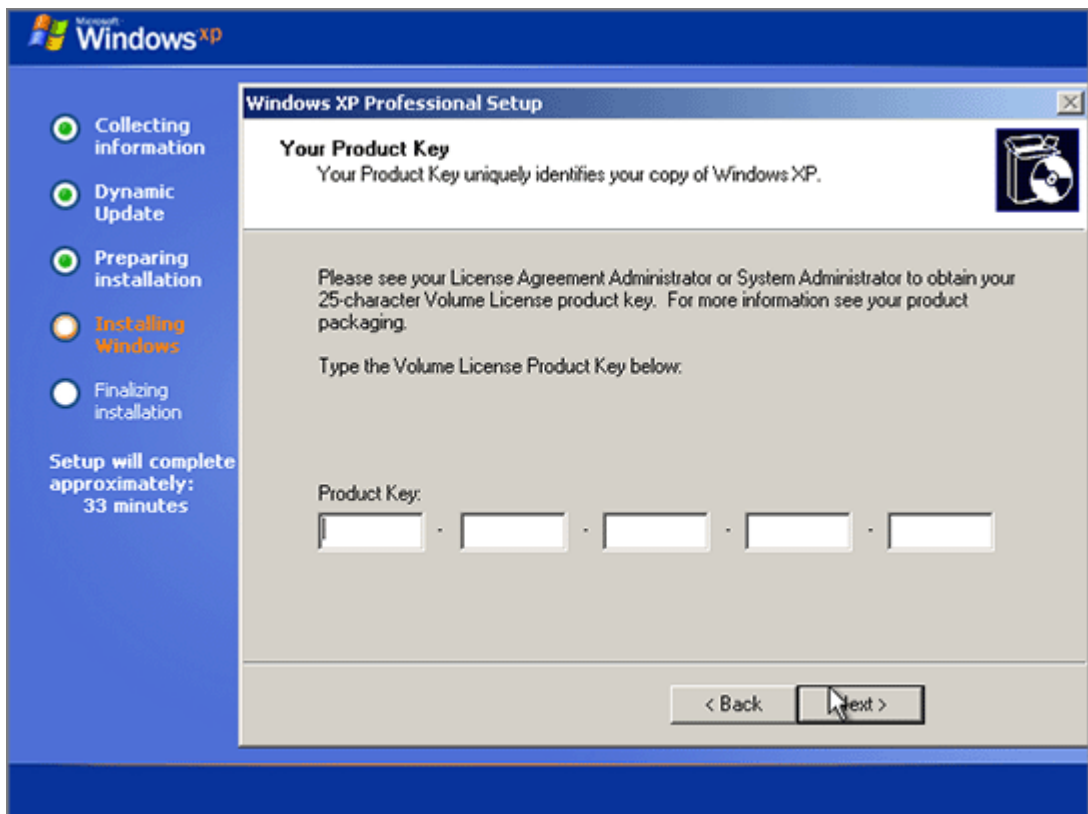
Microsoft Windows xp

Collecting information

Dynamic Update

Preparing installation

Installing Windows

Finalizing installation

Setup will complete approximately: 33 minutes

Windows XP Professional Setup

Your Product Key

Your Product Key uniquely identifies your copy of Windows XP.

Please see your License Agreement Administrator or System Administrator to obtain your 25-character Volume License product key. For more information see your product packaging.

Type the Volume License Product Key below:

Product Key:

- - - -

< Back Next >